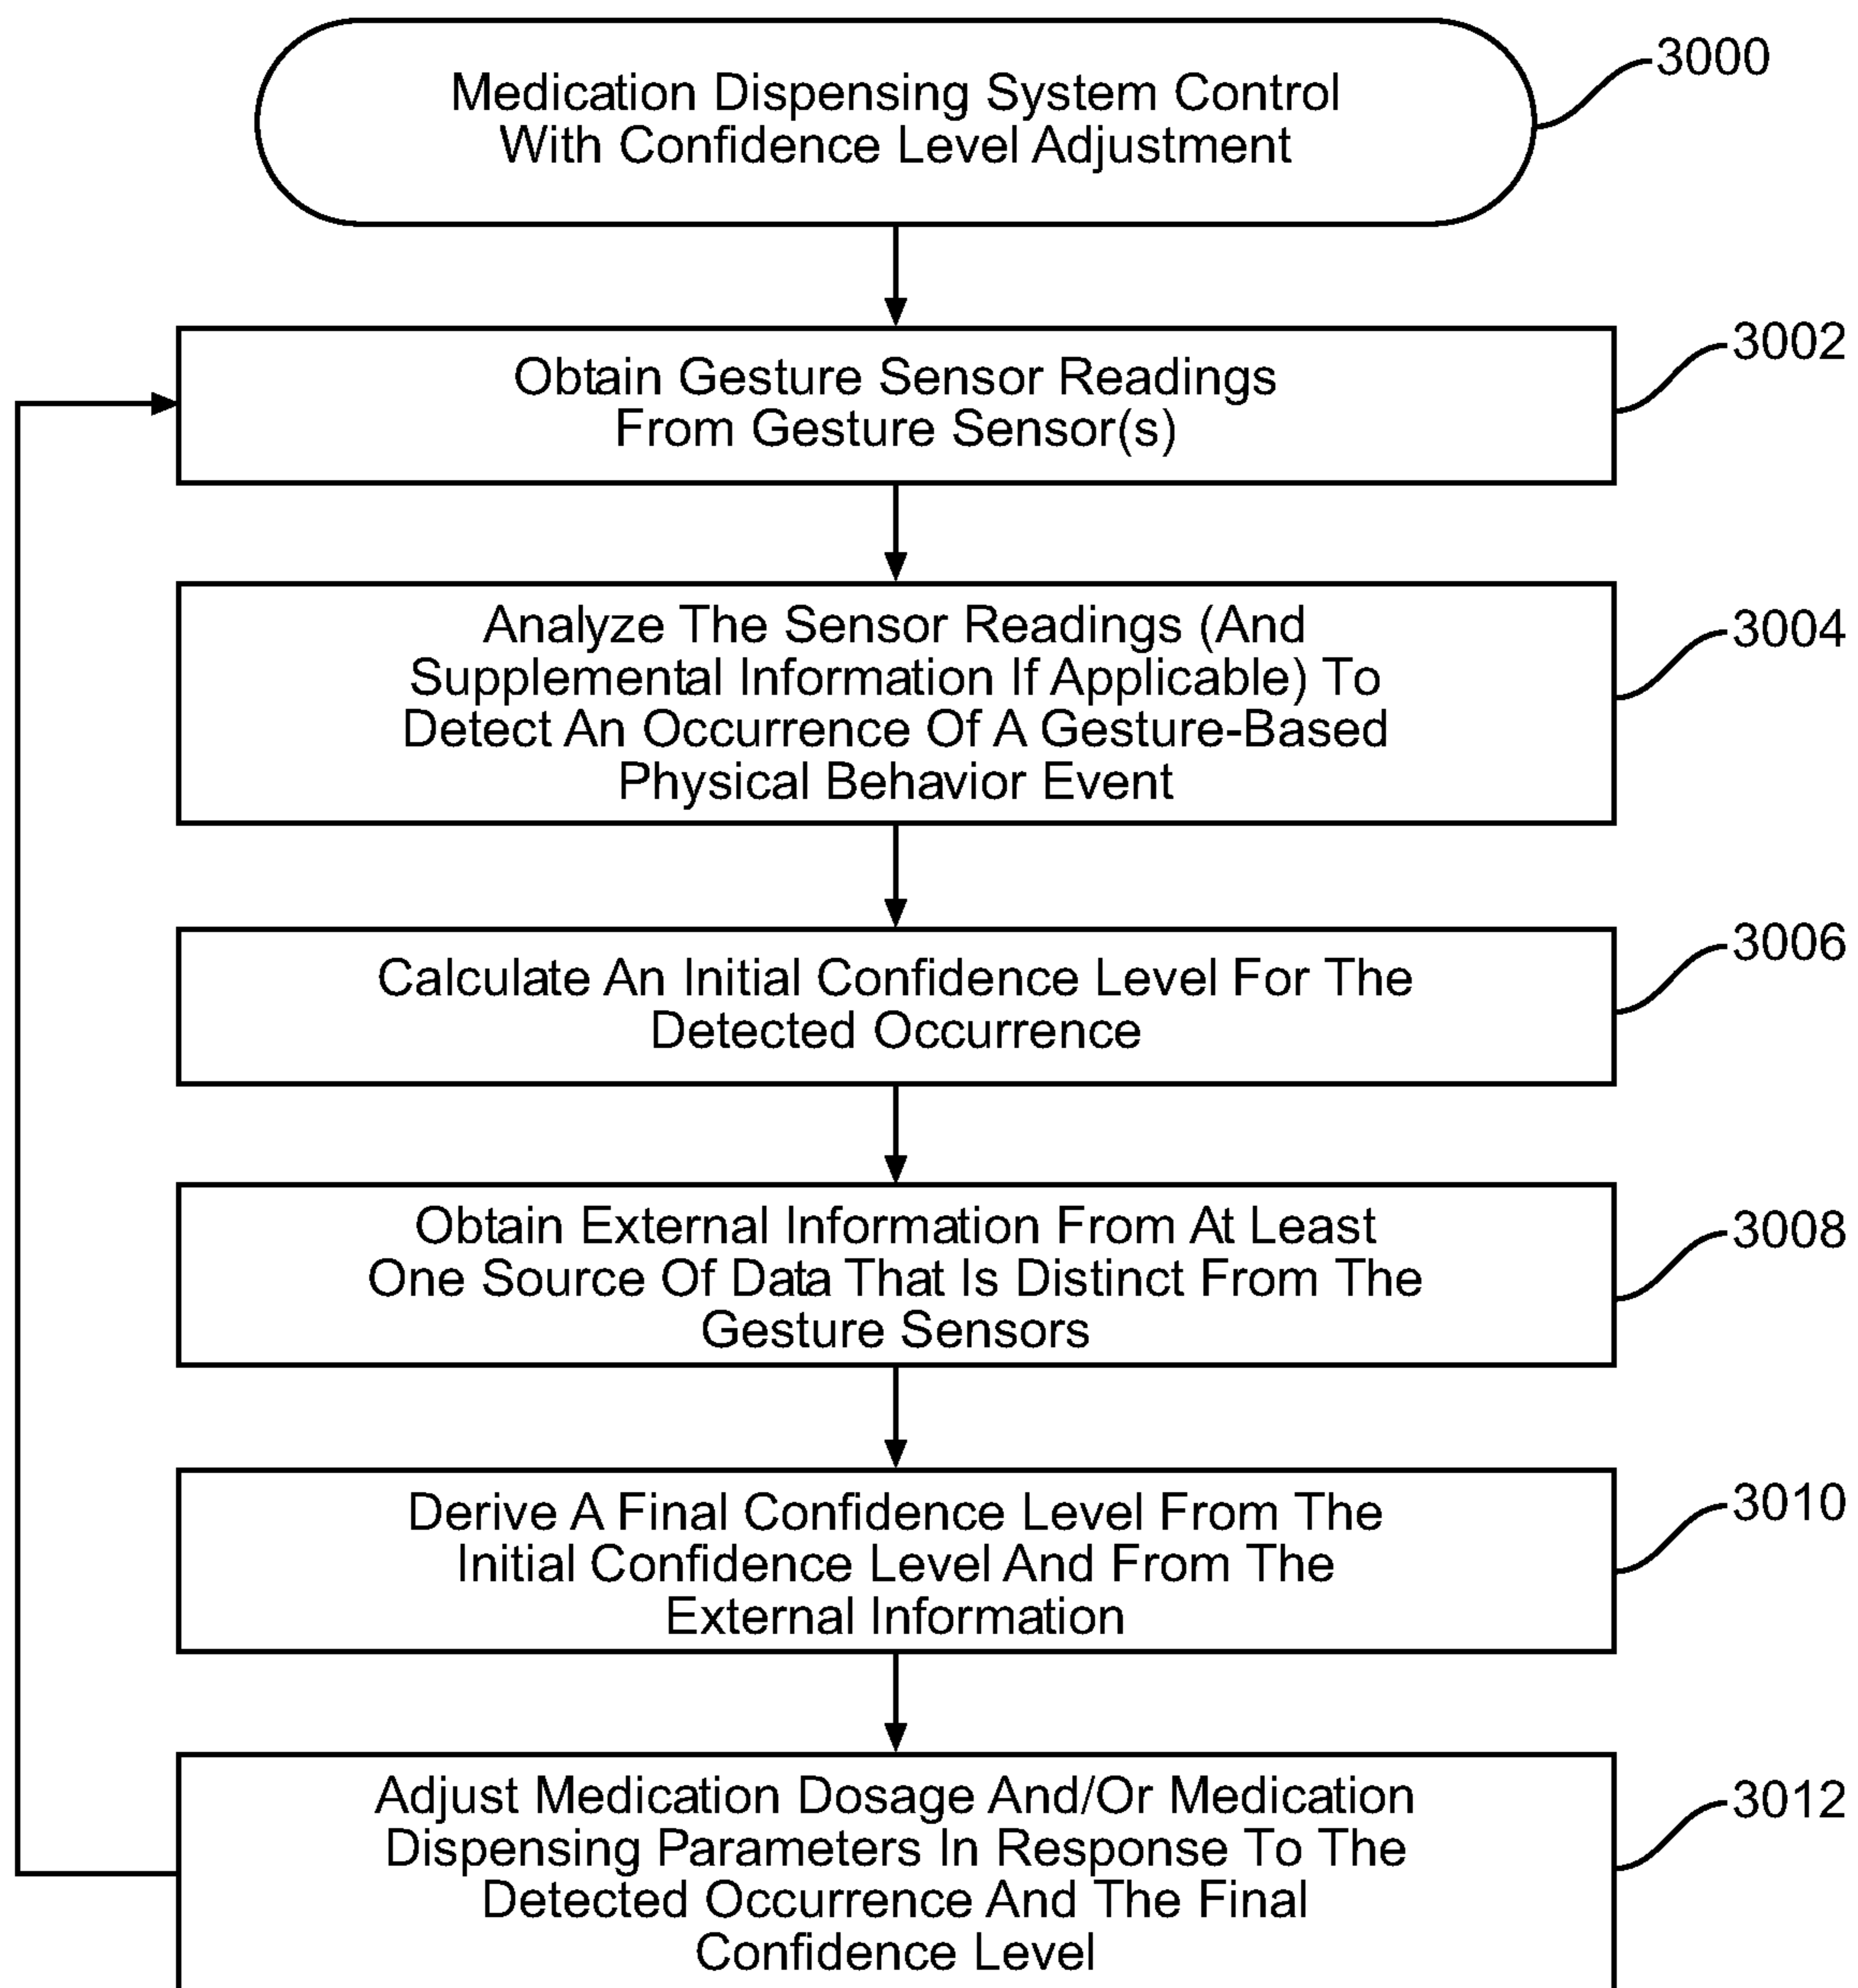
Medication Dispensing System Control With Confidence Level Adjustment

3000

Obtain Gesture Sensor Readings From Gesture Sensor(s)

3002

Analyze The Sensor Readings (And Supplemental Information If Applicable) To Detect An Occurrence Of A Gesture-Based Physical Behavior Event

3004

Calculate An Initial Confidence Level For The Detected Occurrence

3006

Obtain External Information From At Least One Source Of Data That Is Distinct From The Gesture Sensors

3008

Derive A Final Confidence Level From The Initial Confidence Level And From The External Information

3010

Adjust Medication Dosage And/Or Medication Dispensing Parameters In Response To The Detected Occurrence And The Final Confidence Level

3012